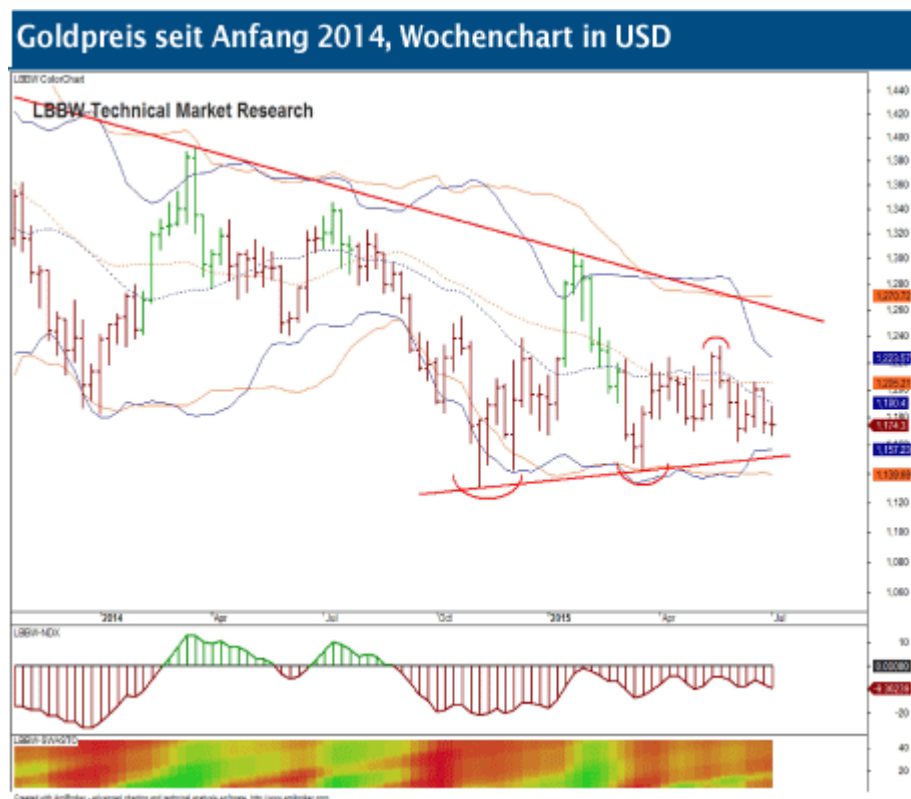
Goldpreis seit Anfang 2014, Wochenchart in USD

LBBW ColorChart

LBBW Technical Market Research

1,440
1,420
1,400
1,380
1,360
1,340
1,320
1,300
1,280
1,260
1,240
1,220
1,200
1,180
1,160
1,140
1,120
1,100
1,080
1,060

1,270.72
1,222.57
1,205.21
1,190.4
1,174.3
1,157.23
1,139.69

2014
Apr
Jul
Oct
2015
Apr
Jul

LBBW-NDX

10
0
-10
-20

0.00000
-4.36231

LBBW-SWASTO

40
20

Created with AmiBroker - advanced charting and technical analysis software. http://www.amibroker.com